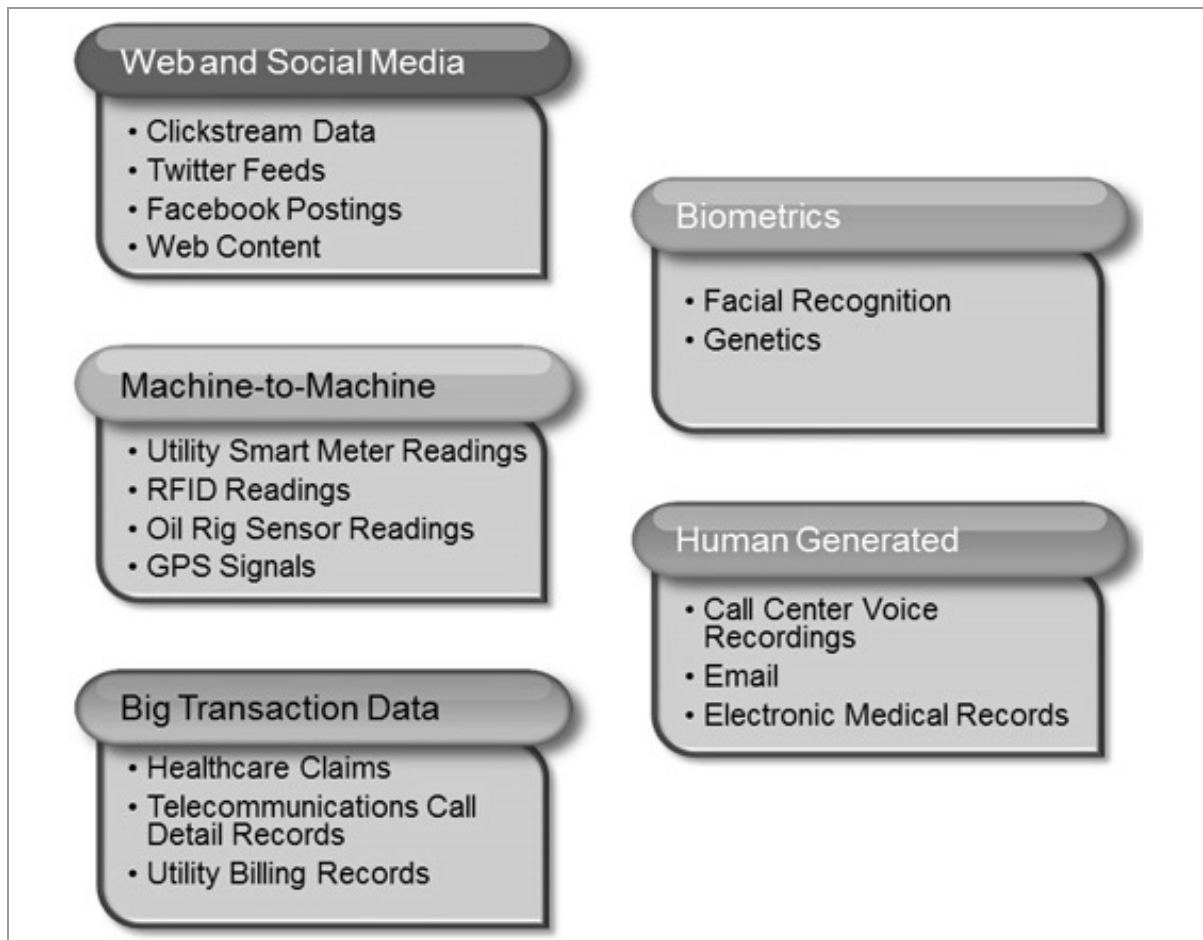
Web and Social Media

• Clickstream Data
• Twitter Feeds
• Facebook Postings
• Web Content

Machine-to-Machine

• Utility Smart Meter Readings
• RFID Readings
• Oil Rig Sensor Readings
• GPS Signals

Big Transaction Data

• Healthcare Claims
• Telecommunications Call Detail Records
• Utility Billing Records

Biometrics

• Facial Recognition
• Genetics

Human Generated

• Call Center Voice Recordings
• Email
• Electronic Medical Records